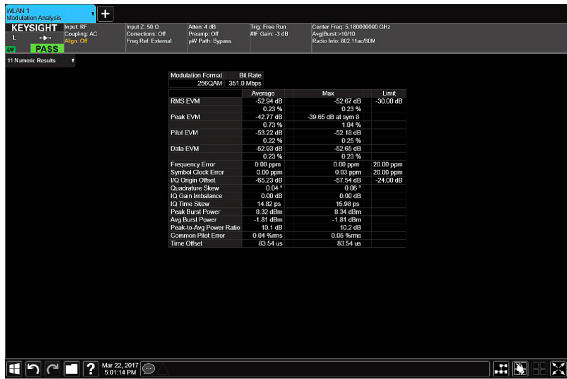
WLAN 1
Modulation Analysis

KEYSIGHT
PASS

Input: RF
Coupling: AC
Align: Off

Input Z: 50 Ω
Corrections: Off
Freq Ref: External

Atten: 4 dB
Preamp: Off
μW Path: Bypass

Trig: Free Run
#IF Gain: -3 dB

Center Freq: 5.180000000 GHz
Avg|Hold:>10/10
Radio Info: 802.11ac/80M

1 Numeric Results

| Modulation Format | Bit Rate |
|---|---|
| 256QAM | 351.0 Mbps |

| | Average | Max | Limit |
|---|---|---|---|
| RMS EVM | -52.64 dB | -52.67 dB | -30.00 dB |
| | 0.23 % | 0.23 % | |
| Peak EVM | -42.77 dB | -39.65 dB at sym 8 | |
| | 0.73 % | 1.04 % | |
| Pilot EVM | -53.22 dB | -52.16 dB | |
| | 0.22 % | 0.25 % | |
| Data EVM | -52.63 dB | -52.66 dB | |
| | 0.23 % | 0.23 % | |
| Frequency Error | 0.00 ppm | 0.00 ppm | 20.00 ppm |
| Symbol Clock Error | 0.00 ppm | 0.03 ppm | 20.00 ppm |
| I/Q Origin Offset | -65.23 dB | -57.94 dB | -24.00 dB |
| Quadrature Skew | 0.04 ° | 0.06 ° | |
| IQ Gain Imbalance | 0.00 dB | 0.00 dB | |
| IQ Time Skew | 14.82 ps | 15.98 ps | |
| Peak Burst Power | 8.32 dBm | 8.34 dBm | |
| Avg Burst Power | -1.81 dBm | -1.81 dBm | |
| Peak-to-Avg Power Ratio | 10.1 dB | 10.2 dB | |
| Common Pilot Error | 0.04 %rms | 0.05 %rms | |
| Time Offset | 83.54 us | 83.54 us | |

Mar 22, 2017
5:01:14 PM